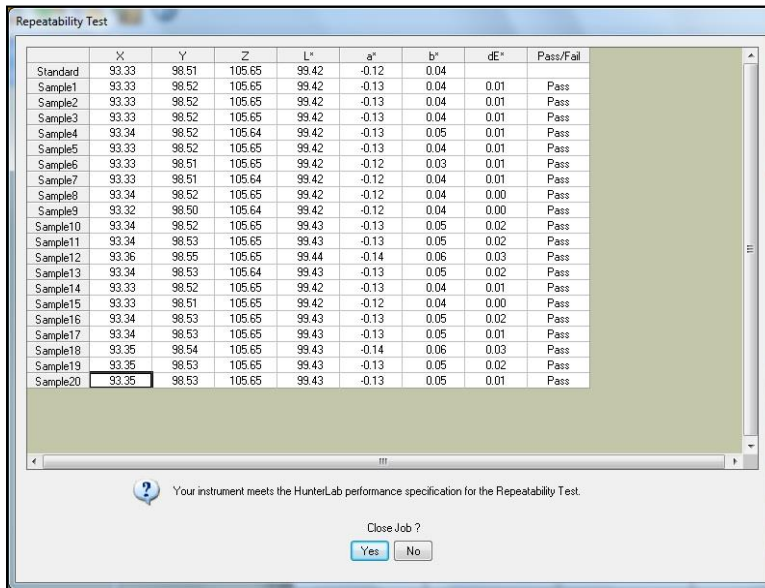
Repeatability Test

| | X | Y | Z | L* | a* | b* | dE* | Pass/Fail |
|---|---|---|---|---|---|---|---|---|
| Standard | 93.33 | 98.51 | 105.65 | 99.42 | -0.12 | 0.04 | | |
| Sample1 | 93.33 | 98.52 | 105.65 | 99.42 | -0.13 | 0.04 | 0.01 | Pass |
| Sample2 | 93.33 | 98.52 | 105.65 | 99.42 | -0.13 | 0.04 | 0.01 | Pass |
| Sample3 | 93.33 | 98.52 | 105.65 | 99.42 | -0.13 | 0.04 | 0.01 | Pass |
| Sample4 | 93.34 | 98.52 | 105.64 | 99.42 | -0.13 | 0.05 | 0.01 | Pass |
| Sample5 | 93.33 | 98.52 | 105.65 | 99.42 | -0.13 | 0.04 | 0.01 | Pass |
| Sample6 | 93.33 | 98.51 | 105.65 | 99.42 | -0.12 | 0.03 | 0.01 | Pass |
| Sample7 | 93.33 | 98.51 | 105.64 | 99.42 | -0.12 | 0.04 | 0.01 | Pass |
| Sample8 | 93.34 | 98.52 | 105.65 | 99.42 | -0.12 | 0.04 | 0.00 | Pass |
| Sample9 | 93.32 | 98.50 | 105.64 | 99.42 | -0.12 | 0.04 | 0.00 | Pass |
| Sample10 | 93.34 | 98.52 | 105.65 | 99.43 | -0.13 | 0.05 | 0.02 | Pass |
| Sample11 | 93.34 | 98.53 | 105.65 | 99.43 | -0.13 | 0.05 | 0.02 | Pass |
| Sample12 | 93.36 | 98.55 | 105.65 | 99.44 | -0.14 | 0.06 | 0.03 | Pass |
| Sample13 | 93.34 | 98.53 | 105.64 | 99.43 | -0.13 | 0.05 | 0.02 | Pass |
| Sample14 | 93.33 | 98.52 | 105.65 | 99.42 | -0.13 | 0.04 | 0.01 | Pass |
| Sample15 | 93.33 | 98.51 | 105.65 | 99.42 | -0.12 | 0.04 | 0.00 | Pass |
| Sample16 | 93.34 | 98.53 | 105.65 | 99.43 | -0.13 | 0.05 | 0.02 | Pass |
| Sample17 | 93.34 | 98.53 | 105.65 | 99.43 | -0.13 | 0.05 | 0.01 | Pass |
| Sample18 | 93.35 | 98.54 | 105.65 | 99.43 | -0.14 | 0.06 | 0.03 | Pass |
| Sample19 | 93.35 | 98.53 | 105.65 | 99.43 | -0.13 | 0.05 | 0.02 | Pass |
| Sample20 | 93.35 | 98.53 | 105.65 | 99.43 | -0.13 | 0.05 | 0.01 | Pass |

Your instrument meets the HunterLab performance specification for the Repeatability Test.

Close Job ?

Yes No